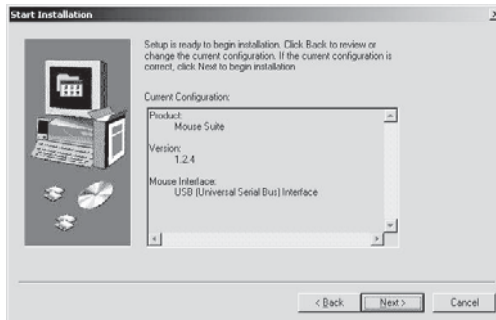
Start Installation

Setup is ready to begin installation. Click Back to review or change the current configuration. If the current configuration is correct, click Next to begin installation.

Current Configuration:

Product:
Mouse Suite

Version:
1.2.4

Mouse Interface:
USB (Universal Serial Bus) Interface

< Back
Next >
Cancel